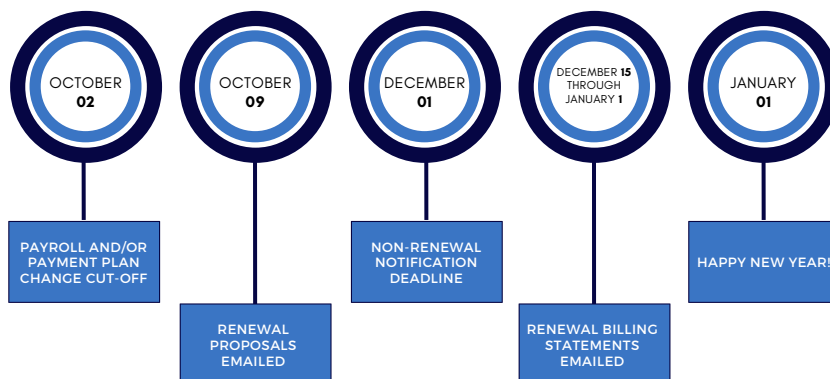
OCTOBER
02

PAYROLL AND/OR PAYMENT PLAN CHANGE CUT-OFF

OCTOBER
09

RENEWAL PROPOSALS EMAILED

DECEMBER
01

NON-RENEWAL NOTIFICATION DEADLINE

DECEMBER 15
THROUGH
JANUARY 1

RENEWAL BILLING STATEMENTS EMAILED

JANUARY
01

HAPPY NEW YEAR!